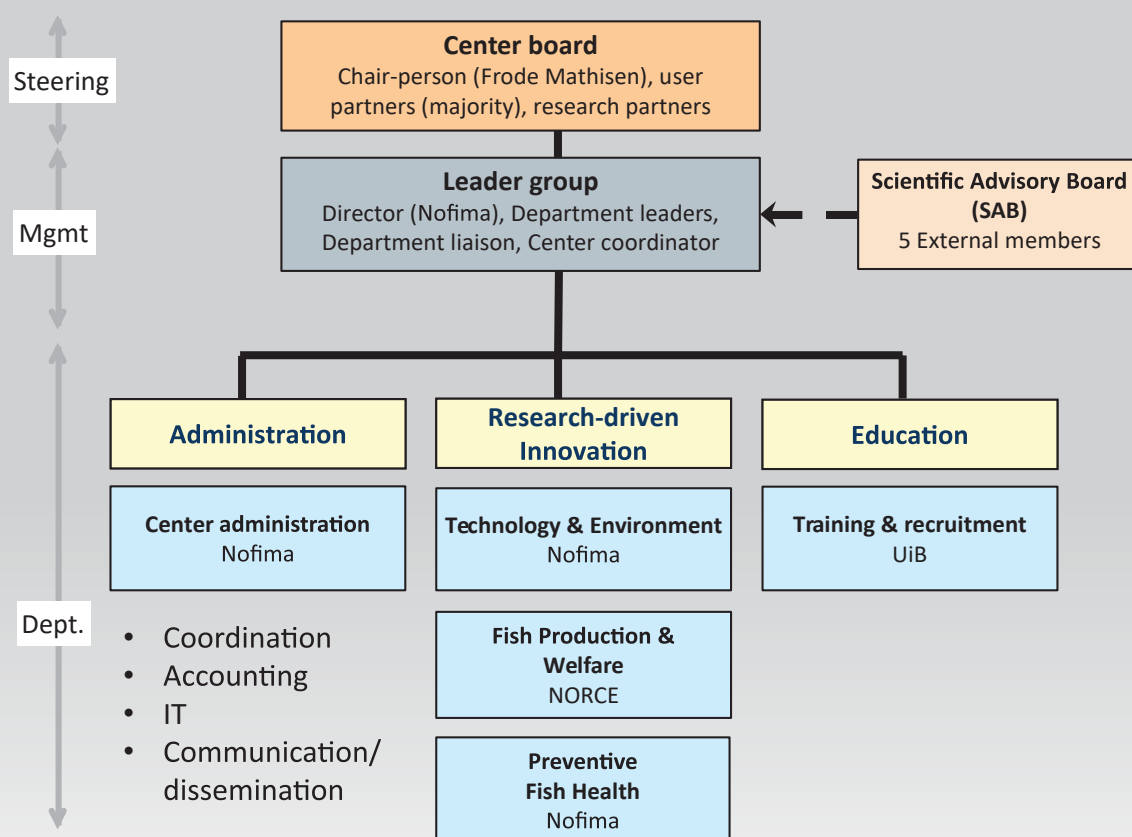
Steering

Center board
Chair-person (Frode Mathisen), user partners (majority), research partners

Mgmt

Leader group
Director (Nofima), Department leaders, Department liaison, Center coordinator

Scientific Advisory Board (SAB)
5 External members

Administration

Research-driven Innovation

Education

Center administration
Nofima

Technology & Environment
Nofima

Training & recruitment
UiB

Dept.

• Coordination
• Accounting
• IT
• Communication/ dissemination

Fish Production & Welfare
NORCE

Preventive Fish Health
Nofima